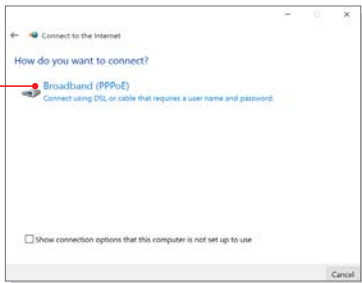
Connect to the Internet

How do you want to connect?

Broadband (PPPoE)
Connect using DSL or cable that requires a user name and password.

Show connection options that this computer is not set up to use

Cancel